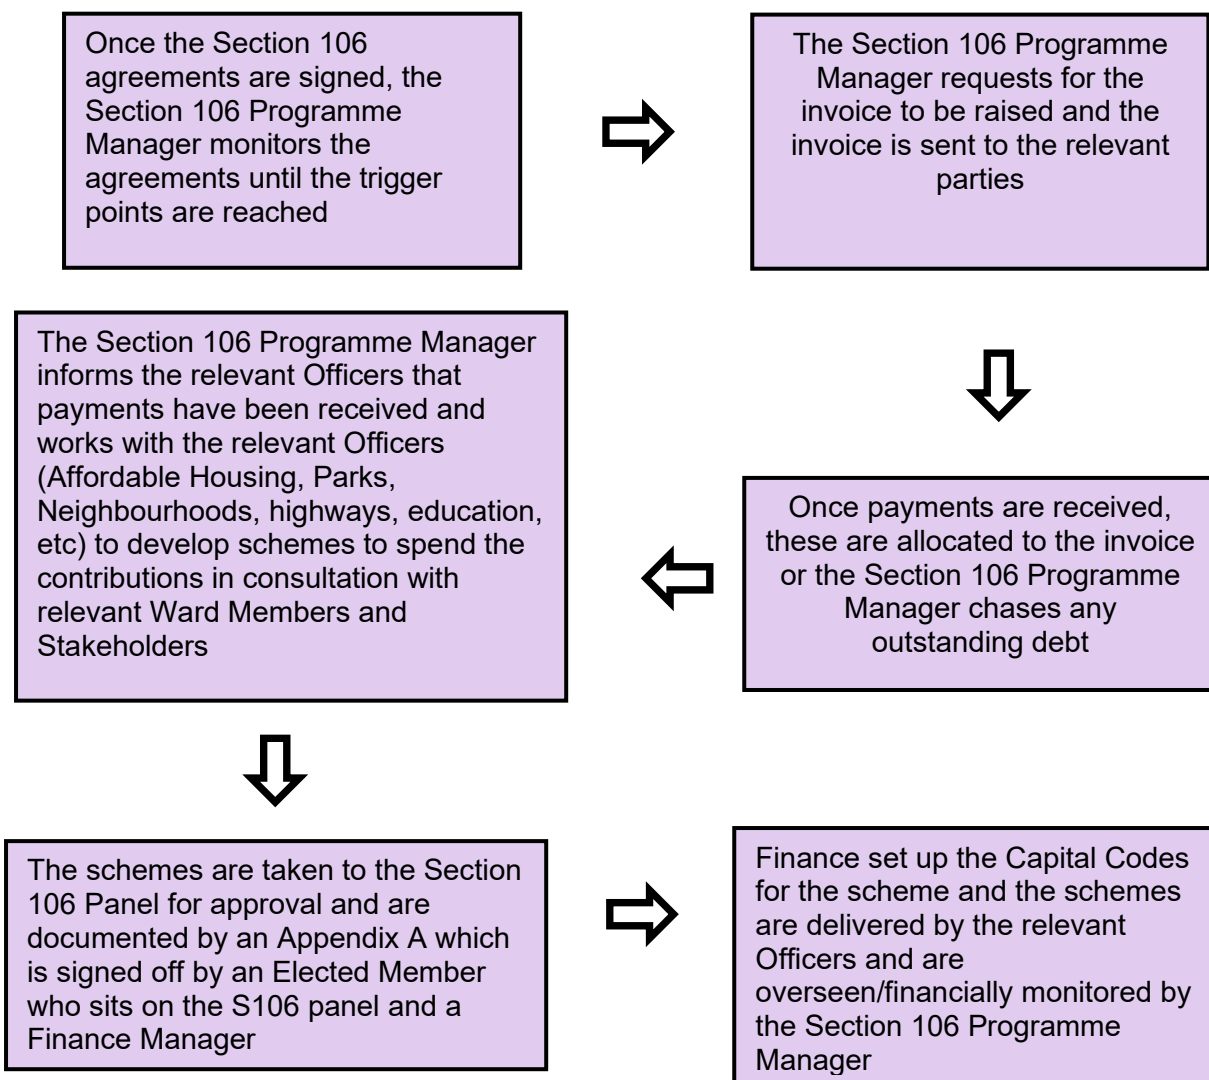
Once the Section 106 agreements are signed, the Section 106 Programme Manager monitors the agreements until the trigger points are reached

The Section 106 Programme Manager requests for the invoice to be raised and the invoice is sent to the relevant parties

Once payments are received, these are allocated to the invoice or the Section 106 Programme Manager chases any outstanding debt

The Section 106 Programme Manager informs the relevant Officers that payments have been received and works with the relevant Officers (Affordable Housing, Parks, Neighbourhoods, highways, education, etc) to develop schemes to spend the contributions in consultation with relevant Ward Members and Stakeholders

The schemes are taken to the Section 106 Panel for approval and are documented by an Appendix A which is signed off by an Elected Member who sits on the S106 panel and a Finance Manager

Finance set up the Capital Codes for the scheme and the schemes are delivered by the relevant Officers and are overseen/financially monitored by the Section 106 Programme Manager